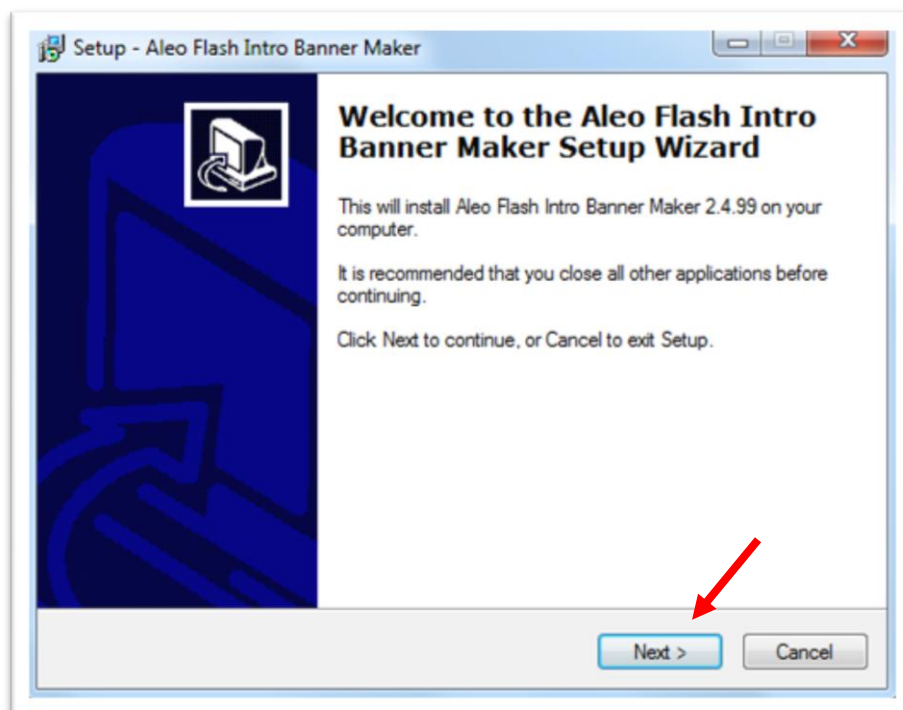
Setup - Aleo Flash Intro Banner Maker

Welcome to the Aleo Flash Intro Banner Maker Setup Wizard

This will install Aleo Flash Intro Banner Maker 2.4.99 on your computer.

It is recommended that you close all other applications before continuing.

Click Next to continue, or Cancel to exit Setup.

Next >

Cancel